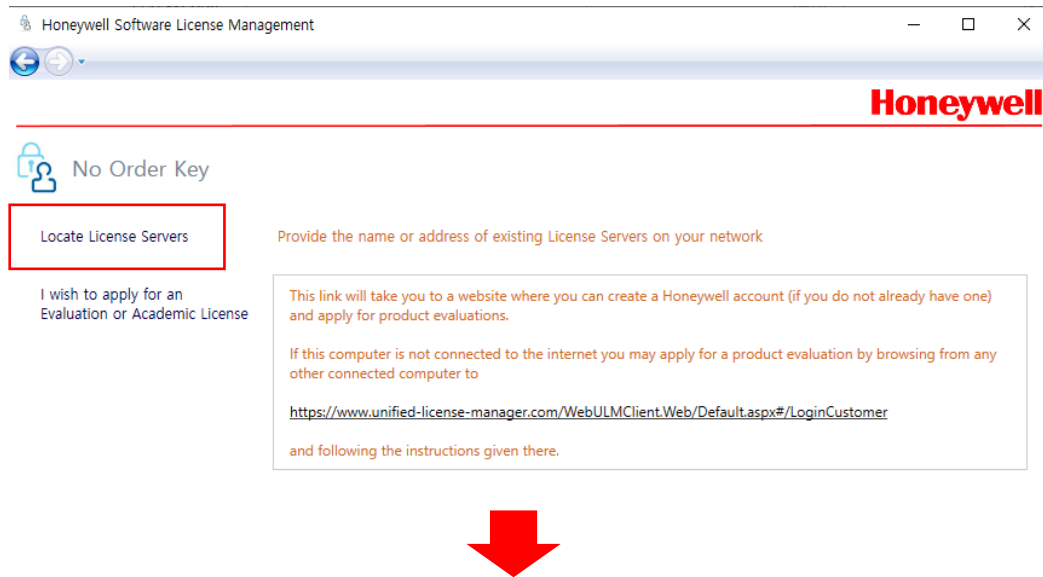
Honeywell Software License Management

Honeywell

No Order Key

Locate License Servers

I wish to apply for an Evaluation or Academic License

Provide the name or address of existing License Servers on your network

This link will take you to a website where you can create a Honeywell account (if you do not already have one) and apply for product evaluations.

If this computer is not connected to the internet you may apply for a product evaluation by browsing from any other connected computer to

https://www.unified-license-manager.com/WebULMClient.Web/Default.aspx#/LoginCustomer

and following the instructions given there.